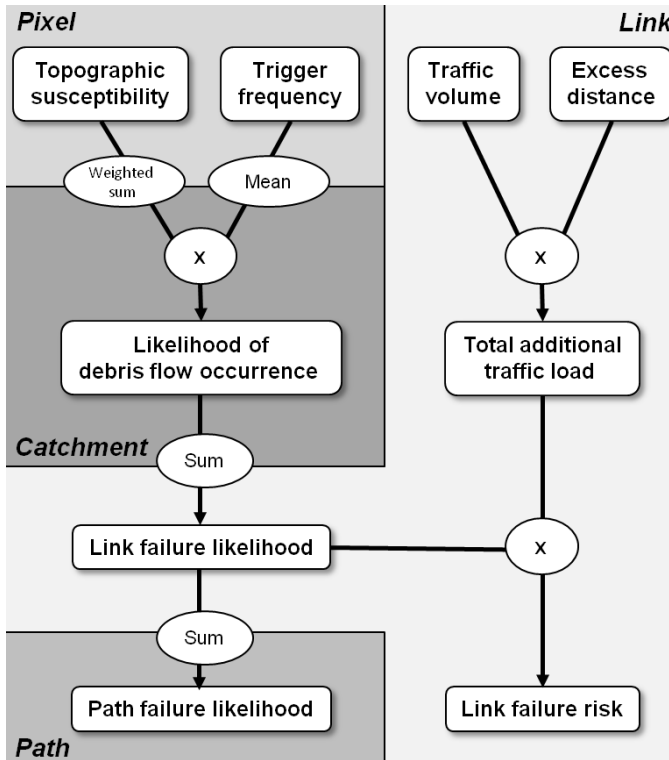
Pixel

Link

Topographic susceptibility

Trigger frequency

Traffic volume

Excess distance

Weighted sum

Mean

x

x

Likelihood of debris flow occurrence

Total additional traffic load

Catchment

Sum

Link failure likelihood

x

Sum

Path failure likelihood

Link failure risk

Path